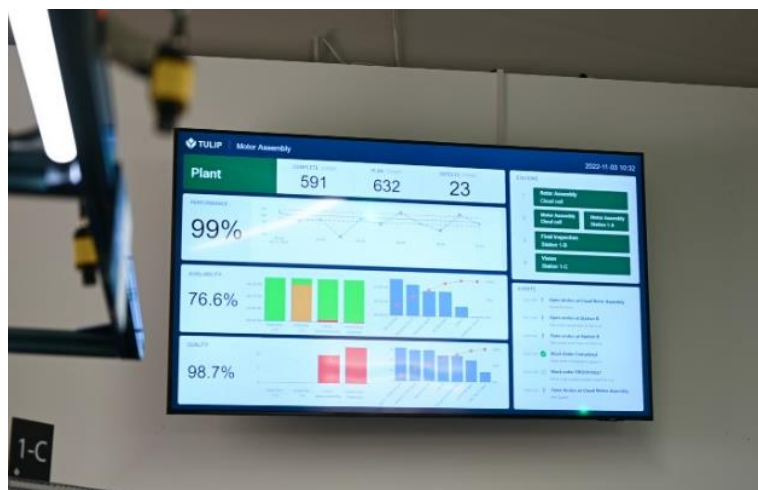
TULIP | Motor Assembly

Plant

COMPLETE 591

PLAN 632

DEFECTS 23

2022-11-03 10:32

PERFORMANCE

99%

AVAILABILITY

76.6%

QUALITY

98.7%

STATIONS

Rotor Assembly
Cloud cell

Motor Assembly
Cloud cell

Motor Assembly
Station 1-B

Final Inspection
Station 1-B

Vision
Station 1-C

EVENTS

Open Andon at Cloud Rotor Assembly

Open andon at Station B

Open andon at Station B

Work Order Completed

Work order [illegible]

Open Andon at Cloud Motor Assembly

1-C